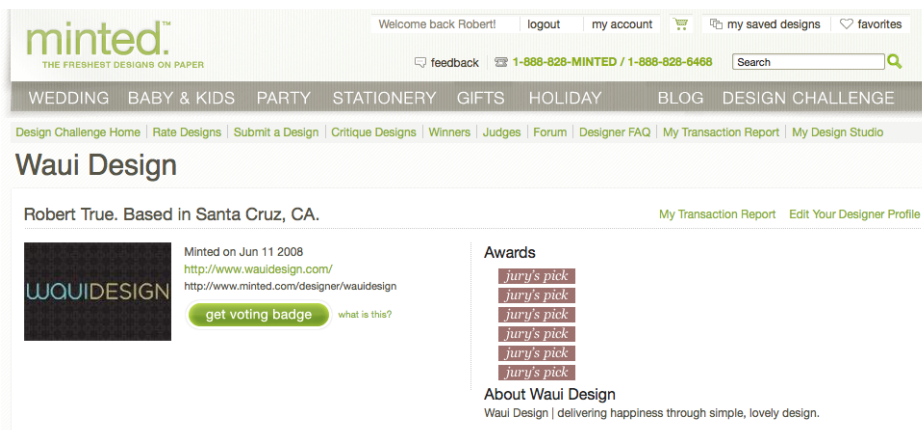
minted.™
THE FRESHEST DESIGNS ON PAPER

Welcome back Robert! logout my account my saved designs favorites

feedback 1-888-828-MINTED / 1-888-828-6468 Search

WEDDING BABY & KIDS PARTY STATIONERY GIFTS HOLIDAY BLOG DESIGN CHALLENGE

Design Challenge Home | Rate Designs | Submit a Design | Critique Designs | Winners | Judges | Forum | Designer FAQ | My Transaction Report | My Design Studio

Waui Design

Robert True. Based in Santa Cruz, CA.

My Transaction Report Edit Your Designer Profile

WAUIDESIGN

Minted on Jun 11 2008
http://www.wauidesign.com/
http://www.minted.com/designer/wauidesign

get voting badge what is this?

Awards
jury's pick
jury's pick
jury's pick
jury's pick
jury's pick
jury's pick

About Waui Design
Waui Design | delivering happiness through simple, lovely design.